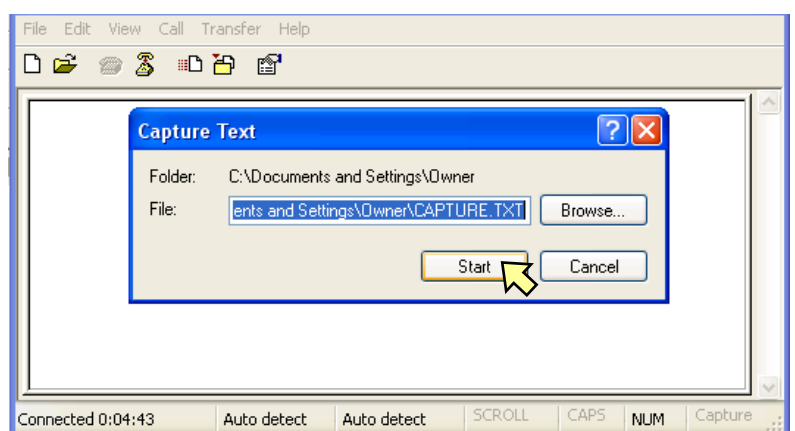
File Edit View Call Transfer Help

Capture Text

Folder: C:\Documents and Settings\Owner

File: ents and Settings\Owner\CAPTURE.TXT

Browse...

Start

Cancel

Connected 0:04:43 | Auto detect | Auto detect | SCROLL | CAPS | NUM | Capture